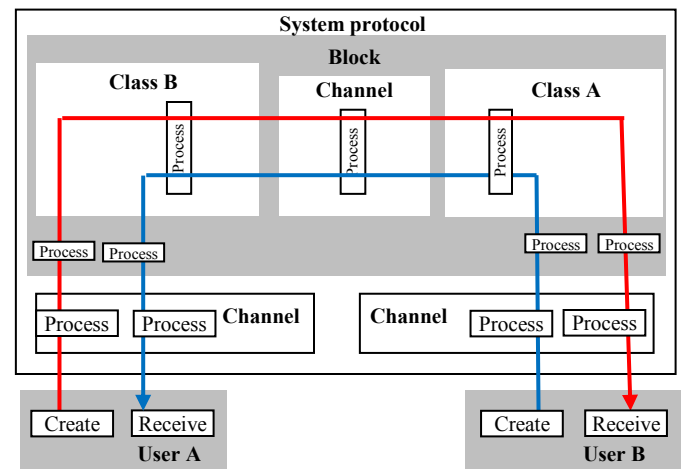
System protocol

Block

Class B

Process

Channel

Process

Class A

Process

Process

Process

Process

Process

Process

Process

Channel

Channel

Process

Process

Create

Receive

User A

Create

Receive

User B